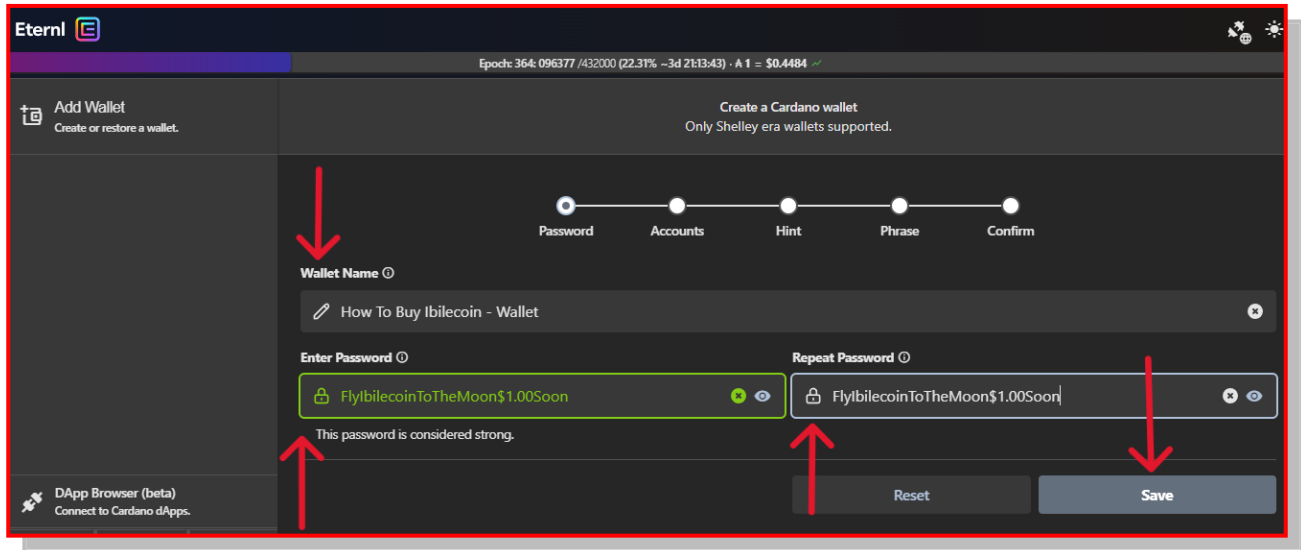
Eternl

Epoch: 364: 096377 /432000 (22.31% ~3d 21:13:43) · ₳ 1 = $0.4484

Add Wallet
Create or restore a wallet.

Create a Cardano wallet
Only Shelley era wallets supported.

Password
Accounts
Hint
Phrase
Confirm

Wallet Name ⓘ

How To Buy Ibilecoin - Wallet

Enter Password ⓘ

FlyIbilecoinToTheMoon$1.00Soon

This password is considered strong.

Repeat Password ⓘ

FlyIbilecoinToTheMoon$1.00Soon

DApp Browser (beta)
Connect to Cardano dApps.

Reset

Save